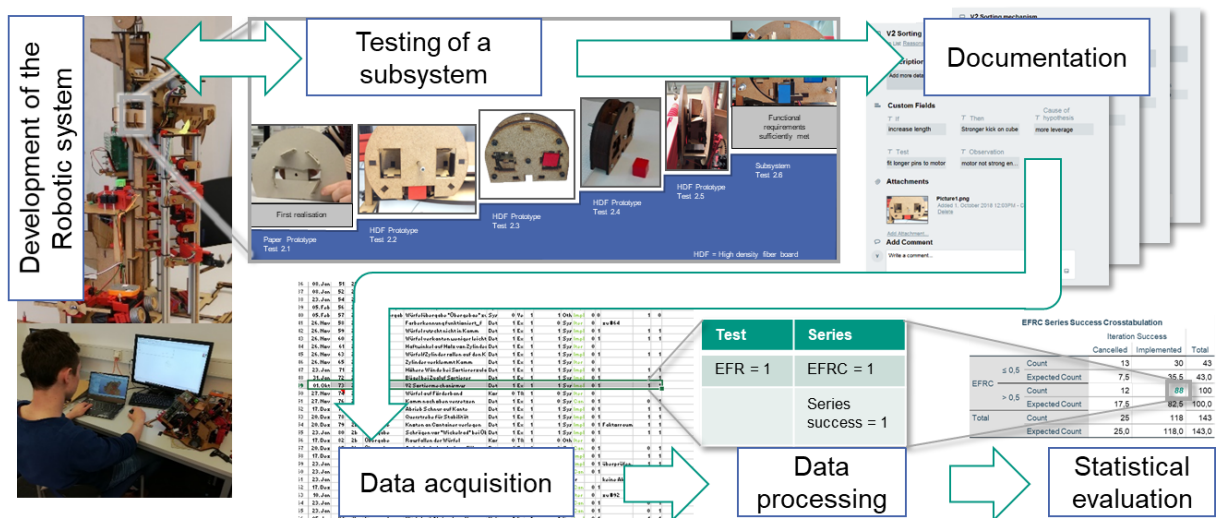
Development of the Robotic system

Testing of a subsystem

Documentation

First realisation

Paper Prototype
Test 2.1

HDF Prototype
Test 2.2

HDF Prototype
Test 2.3

HDF Prototype
Test 2.4

HDF Prototype
Test 2.5

Functional requirements sufficiently met

Subsystem
Test 2.6

HDF = High density fiber board

V2 Sorting mechanism

V2 Sorting

Custom Fields

If
increase length

Then
Stronger kick on cube

Cause of hypothesis
more leverage

Test
fit longer pins to motor

Observation
motor not strong en...

Attachments

Picture1.png

Add Comment

Write a comment...

| Test | Series |
|---|---|
| EFR = 1 | EFRC = 1 |
| | Series success = 1 |

EFRC Series Success Crosstabulation

| | | | Iteration Success | | |
|---|---|---|---|---|---|
| | | | Cancelled | Implemented | Total |
| EFRC | ≤ 0,5 | Count | 13 | 30 | 43 |
| | | Expected Count | 7,5 | 35,5 | 43,0 |
| | > 0,5 | Count | 12 | 88 | 100 |
| | | Expected Count | 17,5 | 82,5 | 100,0 |
| Total | | Count | 25 | 118 | 143 |
| | | Expected Count | 25,0 | 118,0 | 143,0 |

Data acquisition

Data processing

Statistical evaluation